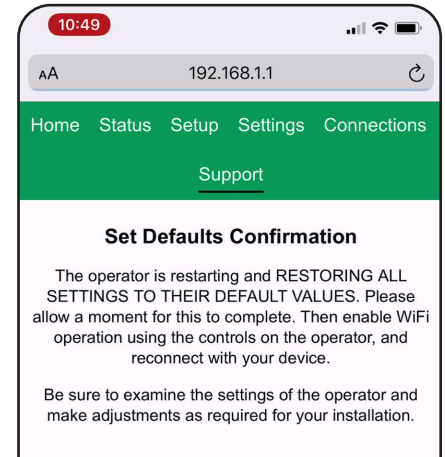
10:49

AA 192.168.1.1

Home Status Setup Settings Connections

Support

Set Defaults Confirmation

The operator is restarting and RESTORING ALL SETTINGS TO THEIR DEFAULT VALUES. Please allow a moment for this to complete. Then enable WiFi operation using the controls on the operator, and reconnect with your device.

Be sure to examine the settings of the operator and make adjustments as required for your installation.